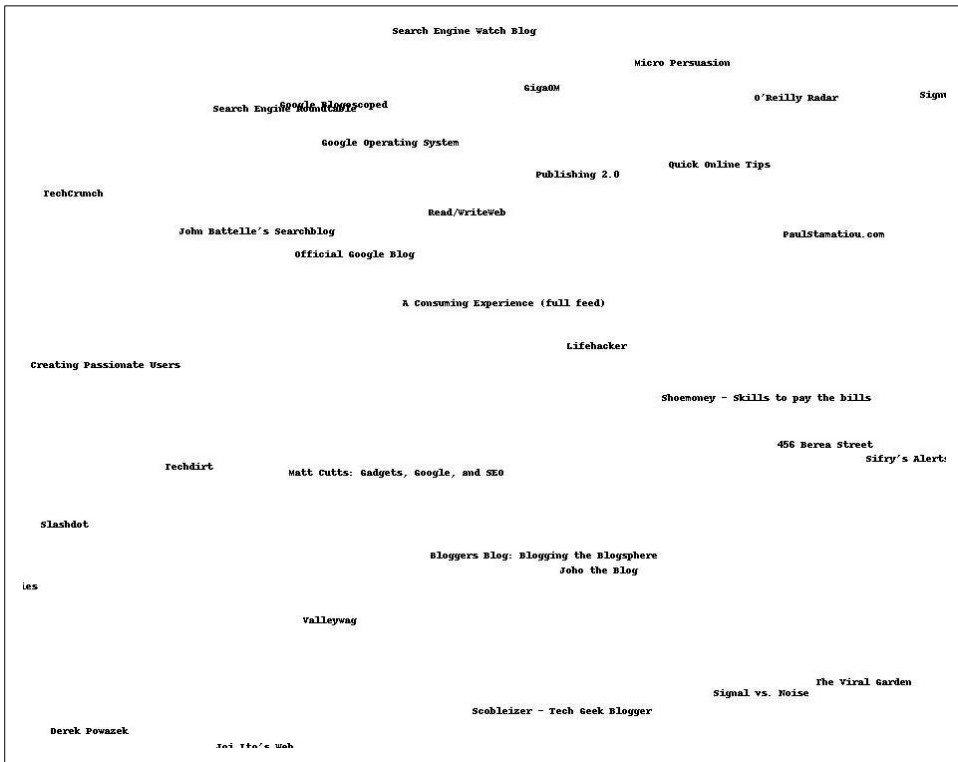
Search Engine Watch Blog

Micro Persuasion

GigaOM

Google Blogoscoped

Search Engine Roundtable

O'Reilly Radar

Sign

Google Operating System

Quick Online Tips

Publishing 2.0

TechCrunch

Read/WriteWeb

John Battelle's Searchblog

PaulStamatiou.com

Official Google Blog

A Consuming Experience (full feed)

Lifehacker

Creating Passionate Users

Shoemoney - Skills to pay the bills

456 Berea Street

Sifry's Alerts

Techdirt

Matt Cutts: Gadgets, Google, and SEO

Slashdot

Bloggers Blog: Blogging the Blogsphere

Joho the Blog

ies

Valleywag

The Viral Garden

Signal vs. Noise

Scobleizer - Tech Geek Blogger

Derek Powazek

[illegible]